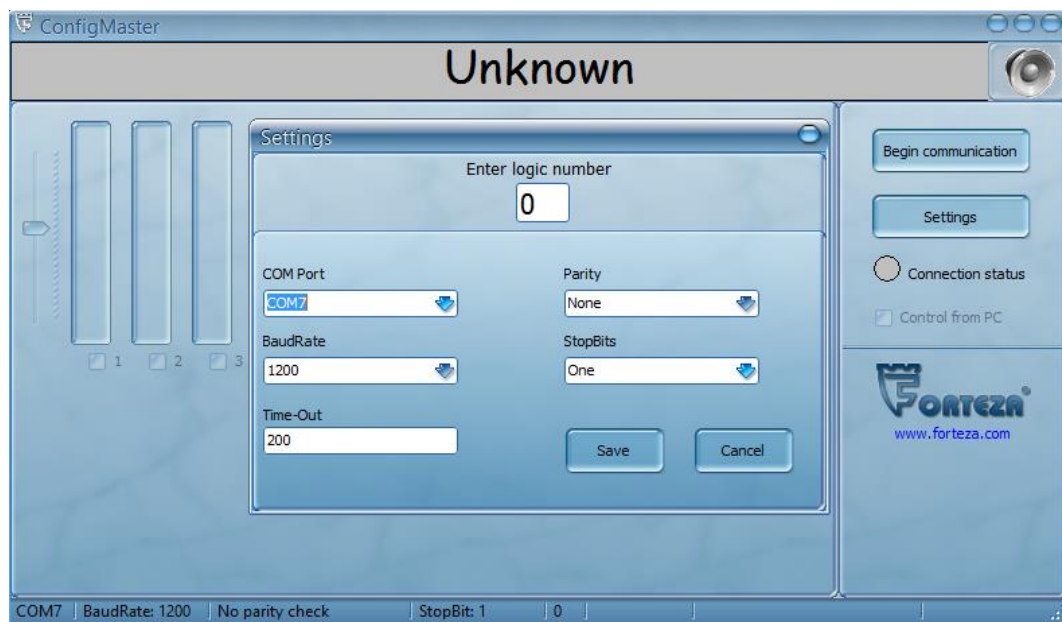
ConfigMaster

Unknown

1 2 3

Settings

Enter logic number

0

COM Port

COM7

BaudRate

1200

Time-Out

200

Parity

None

StopBits

One

Save

Cancel

Begin communication

Settings

Connection status

Control from PC

FORTEZA®

www.forteza.com

COM7 | BaudRate: 1200 | No parity check | StopBit: 1 | 0